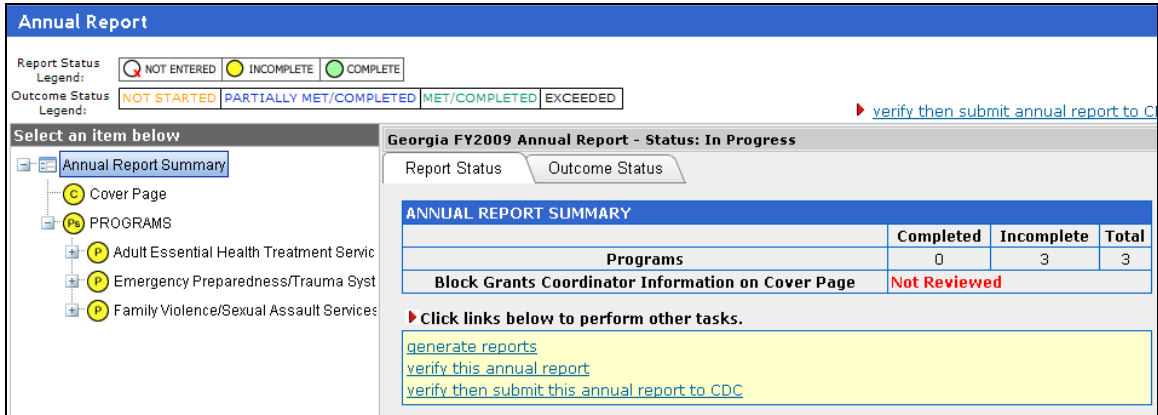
Annual Report

Report Status Legend: NOT ENTERED | INCOMPLETE | COMPLETE

Outcome Status Legend: NOT STARTED | PARTIALLY MET/COMPLETED | MET/COMPLETED | EXCEEDED

verify then submit annual report to C

Select an item below

Annual Report Summary

C Cover Page

Ps PROGRAMS

P Adult Essential Health Treatment Servic

P Emergency Preparedness/Trauma Syst

P Family Violence/Sexual Assault Services

Georgia FY2009 Annual Report - Status: In Progress

Report Status | Outcome Status

ANNUAL REPORT SUMMARY

| | Completed | Incomplete | Total |
|---|---|---|---|
| Programs | 0 | 3 | 3 |
| Block Grants Coordinator Information on Cover Page | Not Reviewed | | |

Click links below to perform other tasks.

generate reports
verify this annual report
verify then submit this annual report to CDC